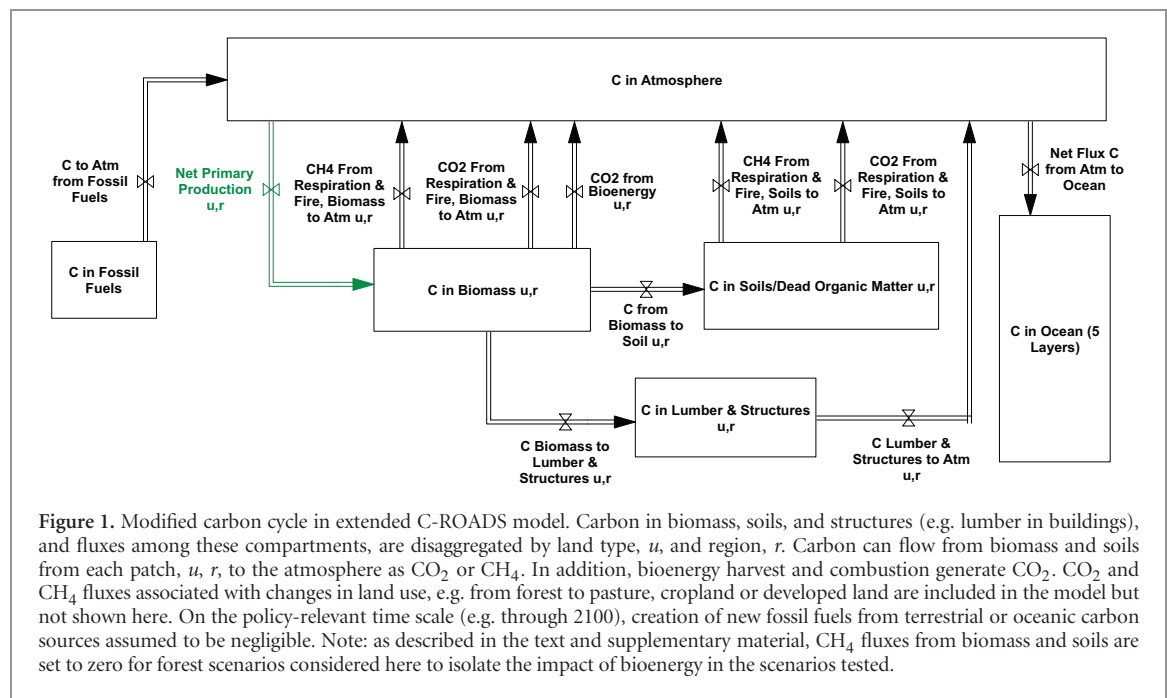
C in Atmosphere

C to Atm from Fossil Fuels

Net Primary Production u,r

CH4 From Respiration & Fire, Biomass to Atm u,r

CO2 From Respiration & Fire, Biomass to Atm u,r

CO2 from Bioenergy u,r

CH4 From Respiration & Fire, Soils to Atm u,r

CO2 From Respiration & Fire, Soils to Atm u,r

Net Flux C from Atm to Ocean

C in Fossil Fuels

C in Biomass u,r

C from Biomass to Soil u,r

C in Soils/Dead Organic Matter u,r

C in Ocean (5 Layers)

C in Lumber & Structures u,r

C Biomass to Lumber & Structures u,r

C Lumber & Structures to Atm u,r

**Figure 1.** Modified carbon cycle in extended C-ROADS model. Carbon in biomass, soils, and structures (e.g. lumber in buildings), and fluxes among these compartments, are disaggregated by land type, *u*, and region, *r*. Carbon can flow from biomass and soils from each patch, *u*, *r*, to the atmosphere as $CO_2$ or $CH_4$. In addition, bioenergy harvest and combustion generate $CO_2$. $CO_2$ and $CH_4$ fluxes associated with changes in land use, e.g. from forest to pasture, cropland or developed land are included in the model but not shown here. On the policy-relevant time scale (e.g. through 2100), creation of new fossil fuels from terrestrial or oceanic carbon sources assumed to be negligible. Note: as described in the text and supplementary material, $CH_4$ fluxes from biomass and soils are set to zero for forest scenarios considered here to isolate the impact of bioenergy in the scenarios tested.